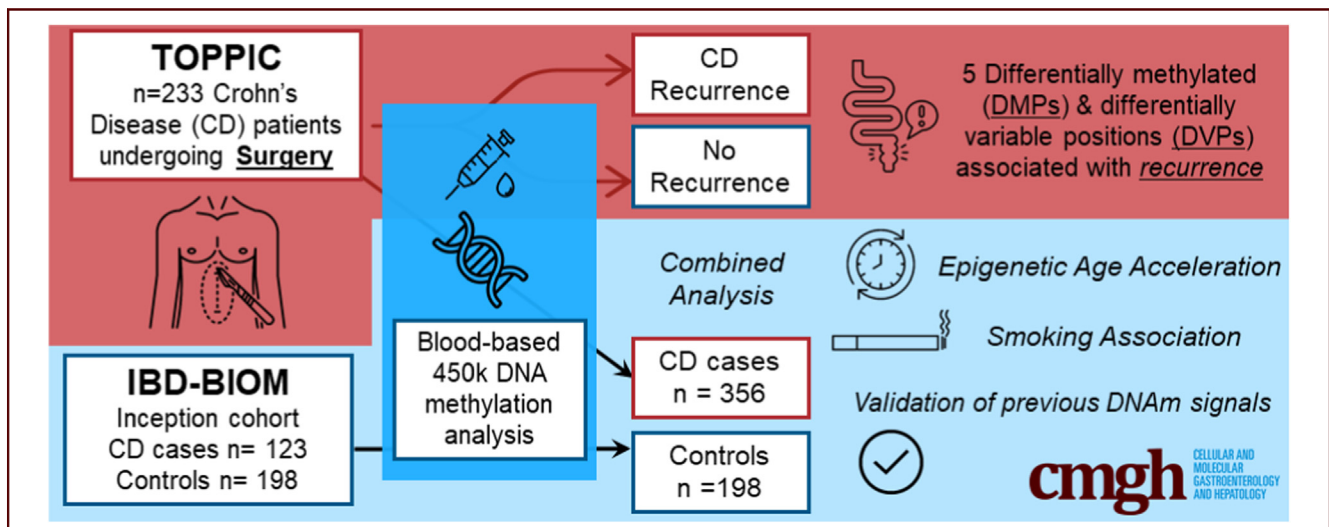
TOPPIC
n=233 Crohn's Disease (CD) patients undergoing **Surgery**

CD Recurrence

No Recurrence

5 Differentially methylated (DMPs) & differentially variable positions (DVPs) associated with *recurrence*

*Combined Analysis*

*Epigenetic Age Acceleration*

*Smoking Association*

*Validation of previous DNAm signals*

IBD-BIOM
Inception cohort
CD cases n= 123
Controls n= 198

Blood-based 450k DNA methylation analysis

CD cases
n = 356

Controls
n =198

cmgh CELLULAR AND MOLECULAR GASTROENTEROLOGY AND HEPATOLOGY